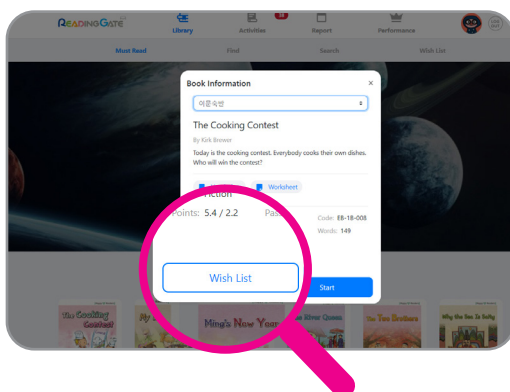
READING GATE

Library

Activities

Report

Performance

Most Read

Find

Search

Wish List

Book Information

×

이준속번

The Cooking Contest

By Kirk Brewer

Today is the cooking contest. Everybody cooks their own dishes. Who will win the contest?

Worksheet

Fiction

Points: 5.4 / 2.2

Pas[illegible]

Code: E6-18-008

Words: 149

Wish List

Start

The Cooking Contest

Ming's New Year

The Two Brothers

Why the Sea Is Salty